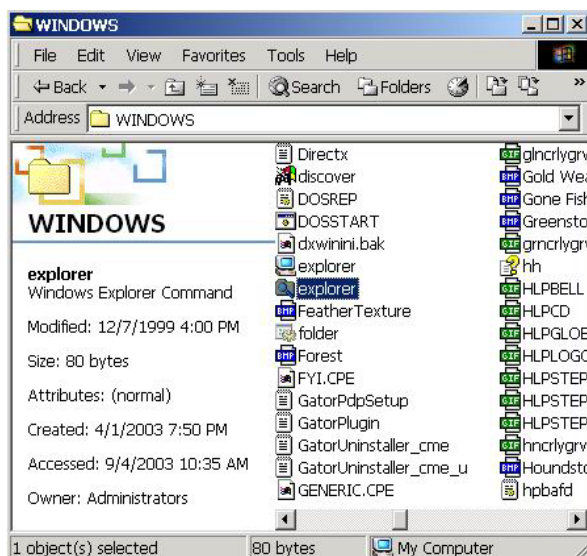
WINDOWS

File Edit View Favorites Tools Help

Back Search Folders

Address WINDOWS

WINDOWS

explorer
Windows Explorer Command

Modified: 12/7/1999 4:00 PM

Size: 80 bytes

Attributes: (normal)

Created: 4/1/2003 7:50 PM

Accessed: 9/4/2003 10:35 AM

Owner: Administrators

Directx
discover
DOSREP
DOSSTART
dxwinini.bak
explorer
explorer
FeatherTexture
folder
Forest
FYI.CPE
GatorPdpSetup
GatorPlugin
GatorUninstaller_cme
GatorUninstaller_cme_u
GENERIC.CPE

glncrlygr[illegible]
Gold Wea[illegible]
Gone Fis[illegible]
Greensto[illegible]
grncrlygr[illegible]
hh
HLPBELL
HLPCD
HLPGLOE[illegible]
HLPLOGO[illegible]
HLPSTEP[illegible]
HLPSTEP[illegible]
HLPSTEP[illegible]
hncrlygr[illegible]
Houndsto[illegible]
hpbafd

1 object(s) selected | 80 bytes | My Computer